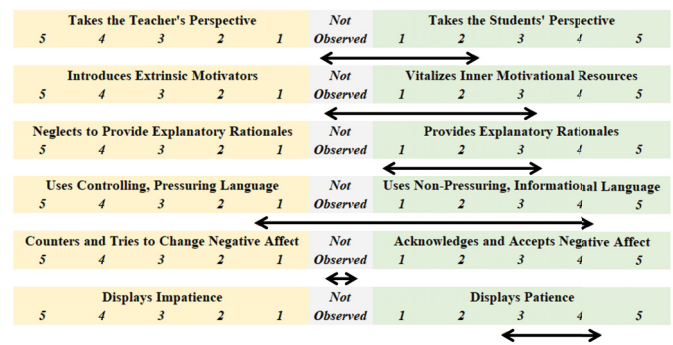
| Takes the Teacher's Perspective | | | | | Not | Takes the Students' Perspective | | | | |
|---|---|---|---|---|---|---|---|---|---|---|
| 5 | 4 | 3 | 2 | 1 | Observed | 1 | 2 | 3 | 4 | 5 |
| Introduces Extrinsic Motivators | | | | | Not | Vitalizes Inner Motivational Resources | | | | |
| 5 | 4 | 3 | 2 | 1 | Observed | 1 | 2 | 3 | 4 | 5 |
| Neglects to Provide Explanatory Rationales | | | | | Not | Provides Explanatory Rationales | | | | |
| 5 | 4 | 3 | 2 | 1 | Observed | 1 | 2 | 3 | 4 | 5 |
| Uses Controlling, Pressuring Language | | | | | Not | Uses Non-Pressuring, Informational Language | | | | |
| 5 | 4 | 3 | 2 | 1 | Observed | 1 | 2 | 3 | 4 | 5 |
| Counters and Tries to Change Negative Affect | | | | | Not | Acknowledges and Accepts Negative Affect | | | | |
| 5 | 4 | 3 | 2 | 1 | Observed | 1 | 2 | 3 | 4 | 5 |
| Displays Impatience | | | | | Not | Displays Patience | | | | |
| 5 | 4 | 3 | 2 | 1 | Observed | 1 | 2 | 3 | 4 | 5 |